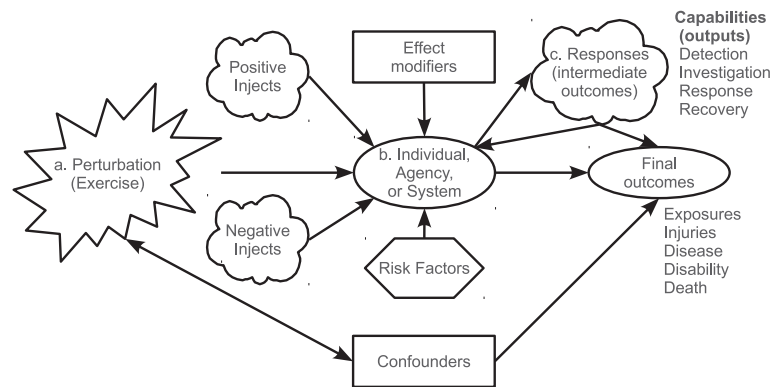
Capabilities (outputs)
Detection
Investigation
Response
Recovery

Positive Injects

Effect modifiers

c. Responses (intermediate outcomes)

a. Perturbation (Exercise)

b. Individual, Agency, or System

Final outcomes

Negative Injects

Risk Factors

Exposures
Injuries
Disease
Disability
Death

Confounders